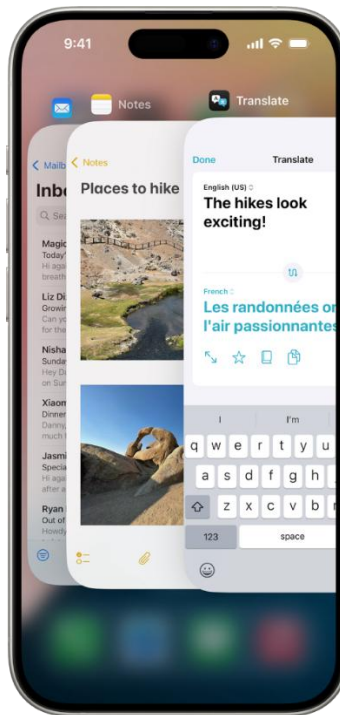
9:41

Notes

Translate

Mailb

Inbo

Sea

Magic
Today'
Hi agai
everyth

Liz Di
Growin
Hi, Nis
mean...

Nisha
Sunda
Hey Da
on Sun

Xiaon
Dinner
Dear R
daunty

Jasmi
Specia
Hi agai
after a

Ryan
Out of
Howdy
will be

Notes

Places to hike

Done

Translate

English (US)

The hikes look exciting!

French

Les randonnées or l'air passionnantes

I

I'm

q w e r t y u i

a s d f g h

z x c v b

123

space